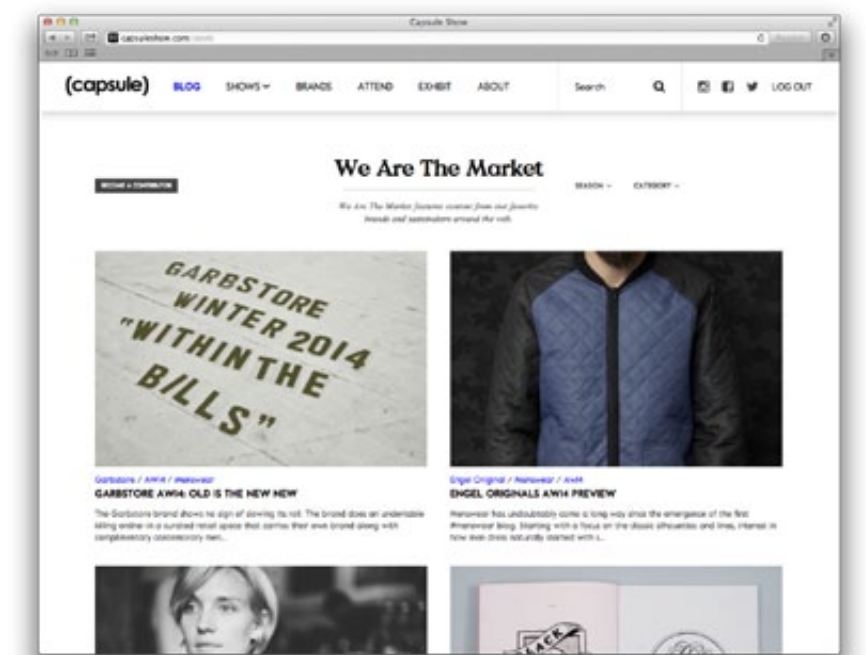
Capsule Show

capsuleshow.com

(capsule) BLOG SHOWS BRANDS ATTEND EXHIBIT ABOUT Search LOG OUT

BECOME A CONTRIBUTOR

We Are The Market

We Are The Market features content from our favorite brands and tastemakers around the web.

SEASON CATEGORY

GARBSTORE WINTER 2014 "WITHIN THE B/LLS"

Garbstore / AW14 / Menswear

GARBSTORE AW14: OLD IS THE NEW NEW

The Garbstore brand shows no sign of slowing its roll. The brand does an undeniable killing online in a curated retail space that carries their own brand along with complementary contemporary men...

Engel Original / Menswear / AW14

ENGEL ORIGINALS AW14 PREVIEW

Menswear has undoubtably come a long way since the emergence of the first #menswear blog. Starting with a focus on the classic silhouettes and lines, interest in how men dress naturally started with s...

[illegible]